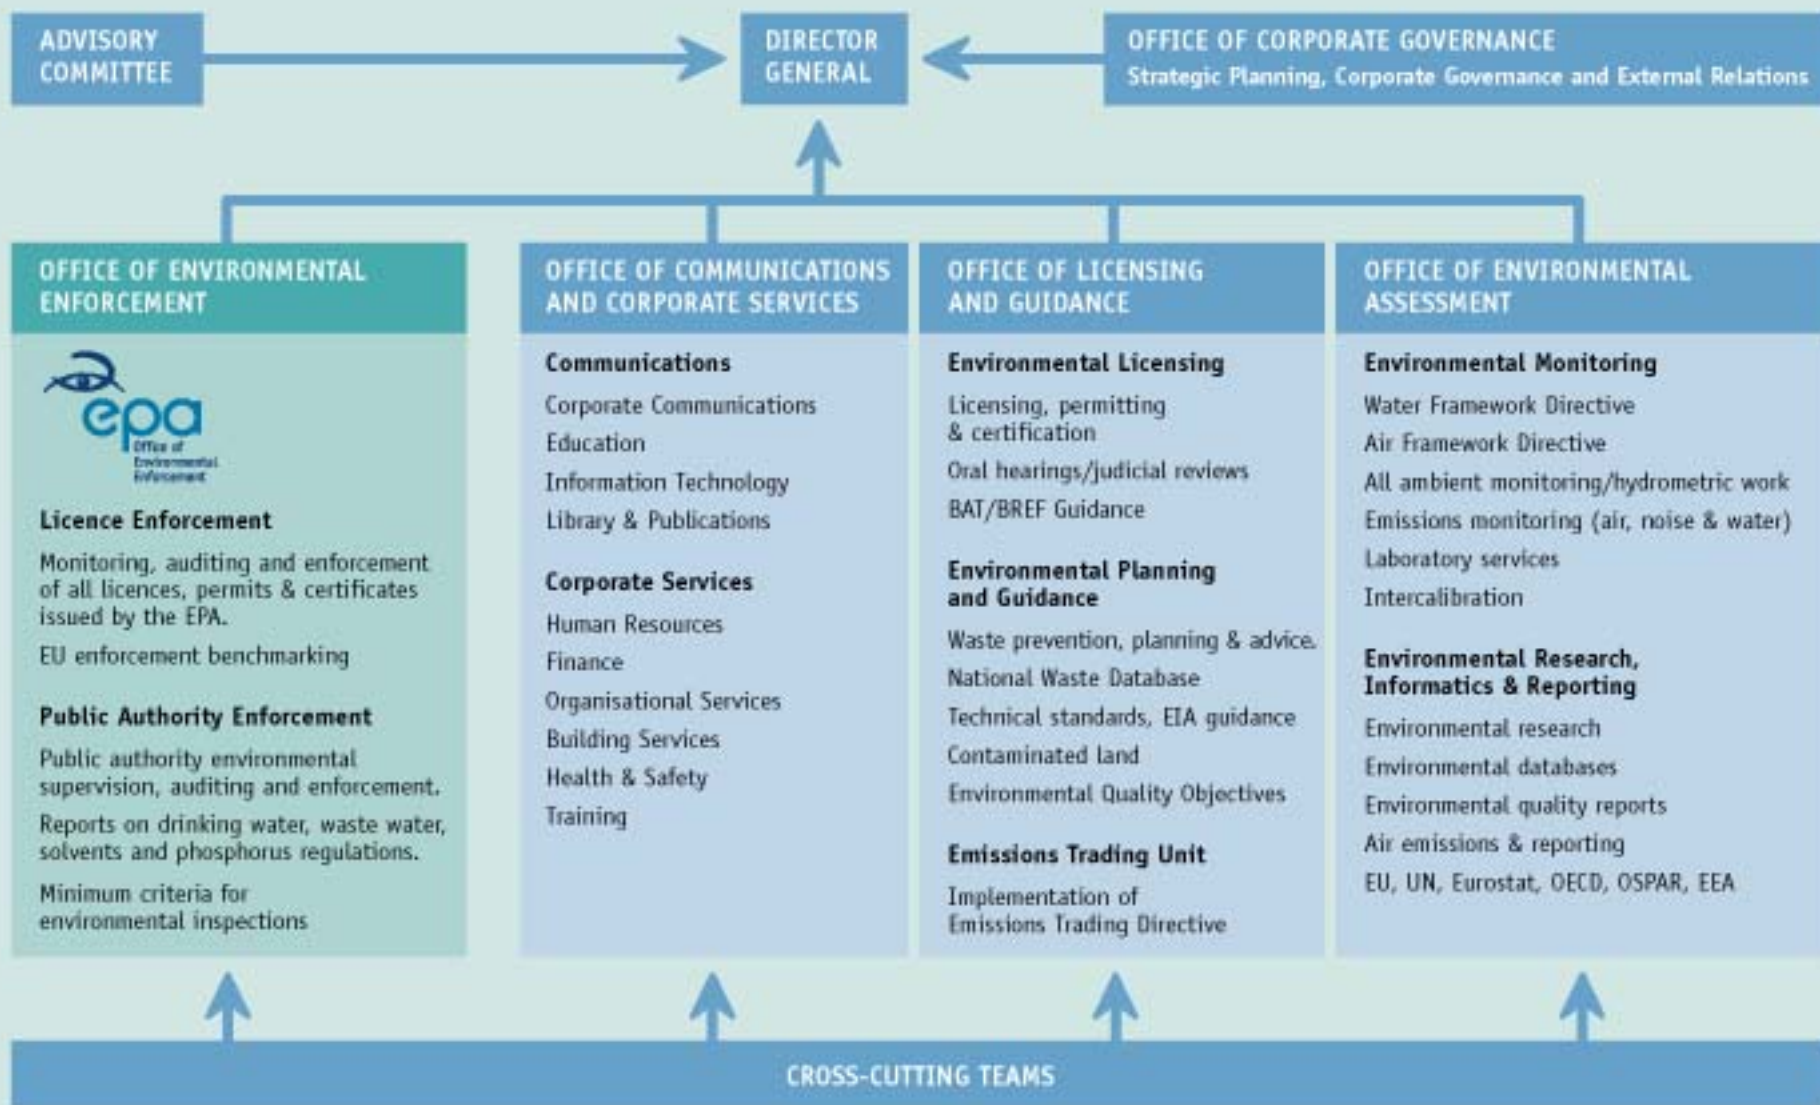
ADVISORY COMMITTEE

DIRECTOR GENERAL

OFFICE OF CORPORATE GOVERNANCE
Strategic Planning, Corporate Governance and External Relations

OFFICE OF ENVIRONMENTAL ENFORCEMENT

epa
Office of Environmental Enforcement

Licence Enforcement

Monitoring, auditing and enforcement of all licences, permits & certificates issued by the EPA.

EU enforcement benchmarking

Public Authority Enforcement

Public authority environmental supervision, auditing and enforcement.

Reports on drinking water, waste water, solvents and phosphorus regulations.

Minimum criteria for environmental inspections

OFFICE OF COMMUNICATIONS AND CORPORATE SERVICES

Communications

Corporate Communications

Education

Information Technology

Library & Publications

Corporate Services

Human Resources

Finance

Organisational Services

Building Services

Health & Safety

Training

OFFICE OF LICENSING AND GUIDANCE

Environmental Licensing

Licensing, permitting & certification

Oral hearings/judicial reviews

BAT/BREF Guidance

Environmental Planning and Guidance

Waste prevention, planning & advice.

National Waste Database

Technical standards, EIA guidance

Contaminated land

Environmental Quality Objectives

Emissions Trading Unit

Implementation of Emissions Trading Directive

OFFICE OF ENVIRONMENTAL ASSESSMENT

Environmental Monitoring

Water Framework Directive

Air Framework Directive

All ambient monitoring/hydrometric work

Emissions monitoring (air, noise & water)

Laboratory services

Intercalibration

Environmental Research, Informatics & Reporting

Environmental research

Environmental databases

Environmental quality reports

Air emissions & reporting

EU, UN, Eurostat, OECD, OSPAR, EEA

CROSS-CUTTING TEAMS